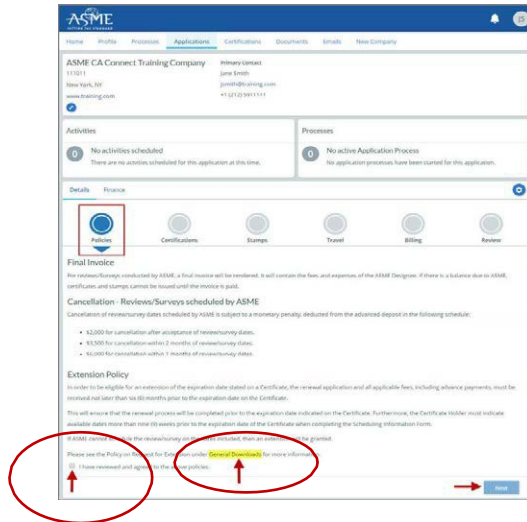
ASME
SETTING THE STANDARD

Home Profile Processes Applications Certifications Documents Emails New Company

ASME CA Connect Training Company
111011
New York, NY
www.training.com

Primary Contact
Jane Smith
jsmith@training.com
+1 (212) 5911111

Activities
0 No activities scheduled
There are no activities scheduled for this application at this time.

Processes
0 No active Application Process
No application processes have been started for this application.

Details Finance

Policies Certifications Stamps Travel Billing Review

Final Invoice
For reviews/Surveys conducted by ASME, a final invoice will be rendered. It will contain the fees and expenses of the ASME Designee. If there is a balance due to ASME, certificates and stamps cannot be issued until the invoice is paid.

Cancellation - Reviews/Surveys scheduled by ASME
Cancellation of review/survey dates scheduled by ASME is subject to a monetary penalty, deducted from the advanced deposit in the following schedule:

• $2,000 for cancellation after acceptance of review/survey dates.
• $3,500 for cancellation within 2 months of review/survey dates.
• $6,000 for cancellation within 1 months of review/survey dates.

Extension Policy
In order to be eligible for an extension of the expiration date stated on a Certificate, the renewal application and all applicable fees, including advance payments, must be received not later than six (6) months prior to the expiration date on the Certificate.

This will ensure that the renewal process will be completed prior to the expiration date indicated on the Certificate. Furthermore, the Certificate Holder must indicate available dates more than nine (9) weeks prior to the expiration date of the Certificate when completing the Scheduling Information Form.

If ASME cannot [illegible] the review/survey on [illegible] included, then an extension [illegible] be granted.

Please see the Policy on Request for Extension under General Downloads for more information.

I have reviewed and agree to the above policies.

Next